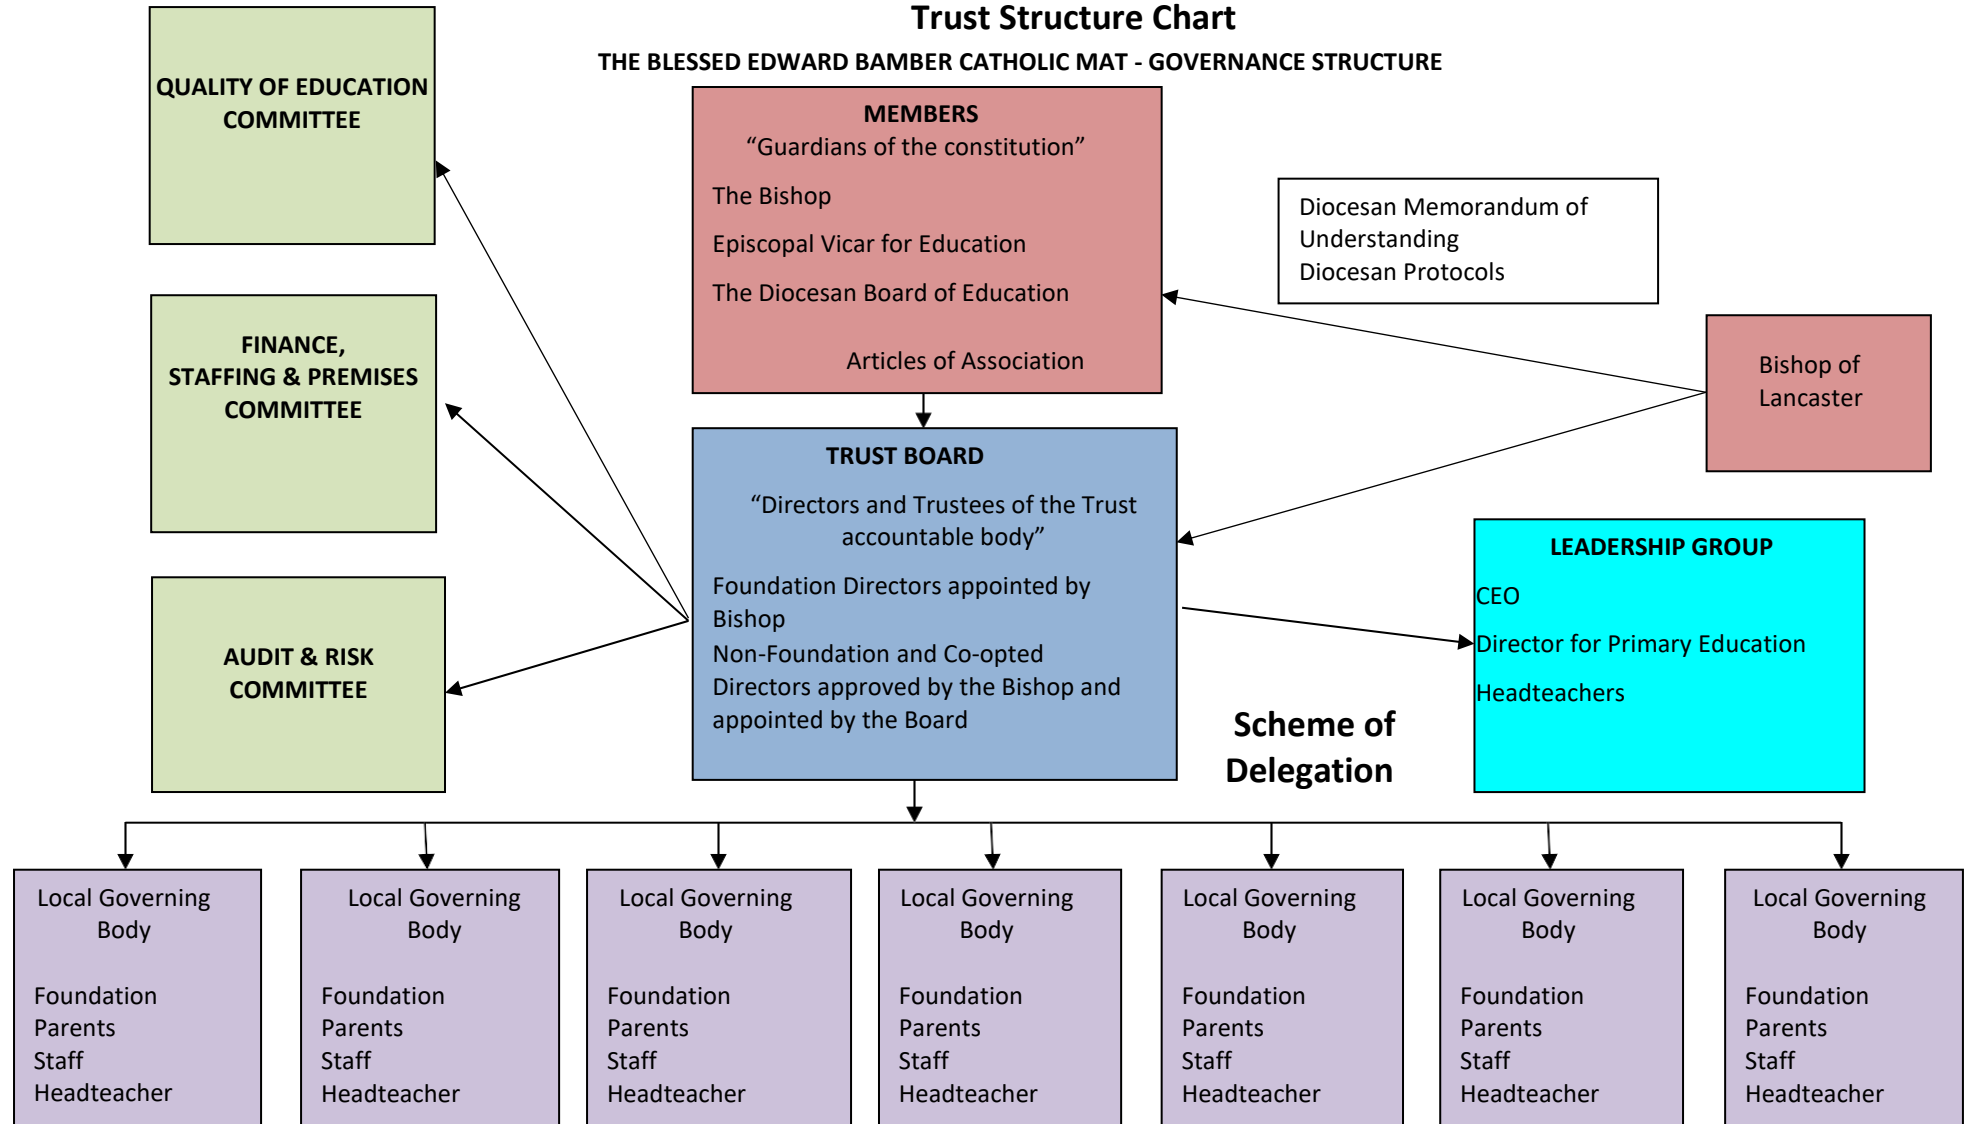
Trust Structure Chart

THE BLESSED EDWARD BAMBER CATHOLIC MAT - GOVERNANCE STRUCTURE

QUALITY OF EDUCATION COMMITTEE

FINANCE, STAFFING & PREMISES COMMITTEE

AUDIT & RISK COMMITTEE

MEMBERS
“Guardians of the constitution”
The Bishop
Episcopal Vicar for Education
The Diocesan Board of Education
Articles of Association

Diocesan Memorandum of Understanding
Diocesan Protocols

Bishop of Lancaster

TRUST BOARD
“Directors and Trustees of the Trust accountable body”
Foundation Directors appointed by Bishop
Non-Foundation and Co-opted Directors approved by the Bishop and appointed by the Board

LEADERSHIP GROUP
CEO
Director for Primary Education
Headteachers

Scheme of Delegation

Local Governing Body
Foundation
Parents
Staff
Headteacher

Local Governing Body
Foundation
Parents
Staff
Headteacher

Local Governing Body
Foundation
Parents
Staff
Headteacher

Local Governing Body
Foundation
Parents
Staff
Headteacher

Local Governing Body
Foundation
Parents
Staff
Headteacher

Local Governing Body
Foundation
Parents
Staff
Headteacher

Local Governing Body
Foundation
Parents
Staff
Headteacher